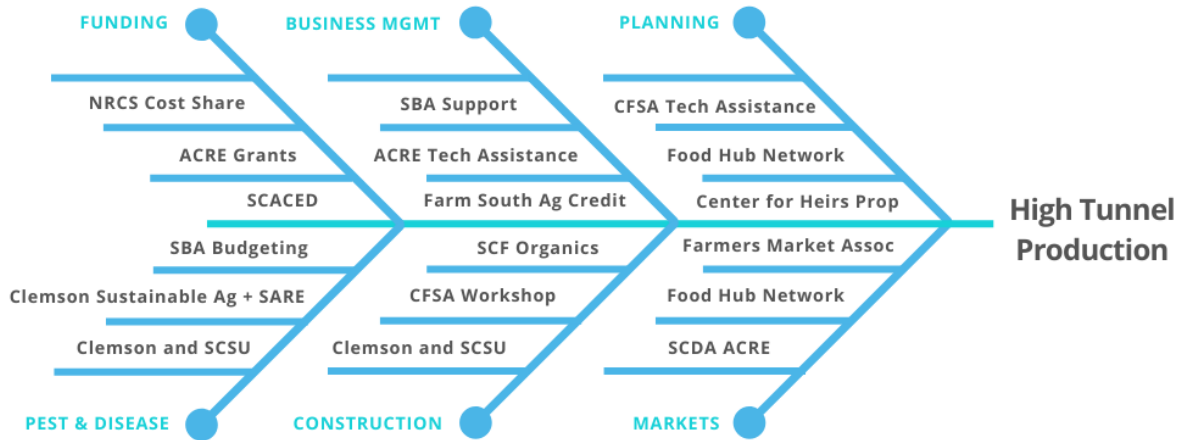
FUNDING
BUSINESS MGMT
PLANNING

NRCS Cost Share
ACRE Grants
SCACED

SBA Support
ACRE Tech Assistance
Farm South Ag Credit

CFSA Tech Assistance
Food Hub Network
Center for Heirs Prop

High Tunnel Production

SBA Budgeting
Clemson Sustainable Ag + SARE
Clemson and SCSU

SCF Organics
CFSA Workshop
Clemson and SCSU

Farmers Market Assoc
Food Hub Network
SCDA ACRE

PEST & DISEASE
CONSTRUCTION
MARKETS